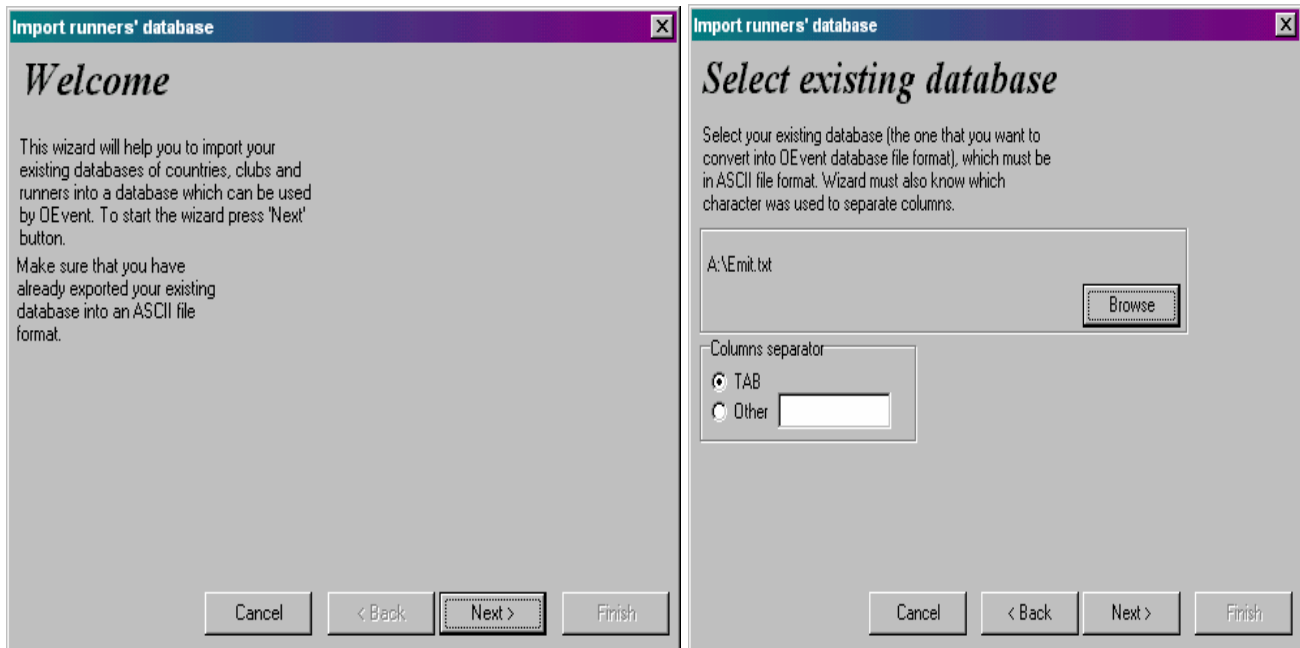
Import runners' database

Welcome

This wizard will help you to import your existing databases of countries, clubs and runners into a database which can be used by OEvent. To start the wizard press 'Next' button.

Make sure that you have already exported your existing database into an ASCII file format.

Cancel
< Back
Next >
Finish

Import runners' database

Select existing database

Select your existing database (the one that you want to convert into OEvent database file format), which must be in ASCII file format. Wizard must also know which character was used to separate columns.

A:\Emit.txt

Browse

Columns separator
TAB
Other

Cancel
< Back
Next >
Finish